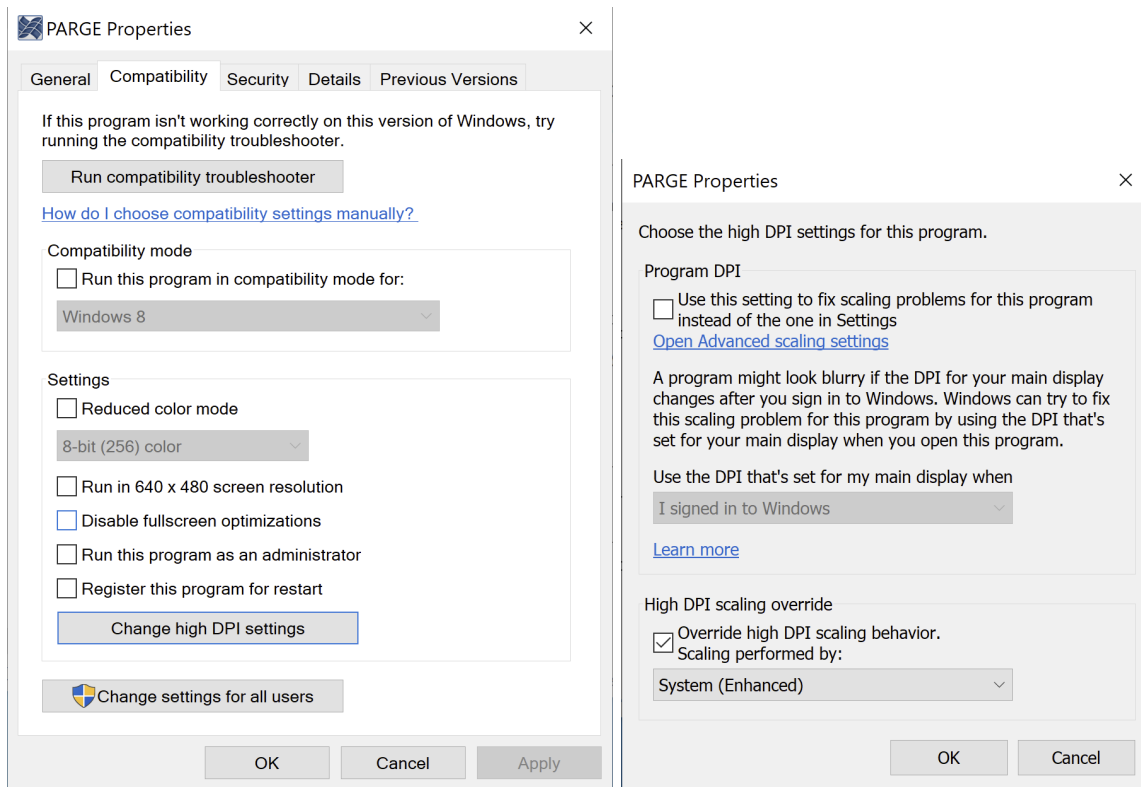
PARGE Properties

General | Compatibility | Security | Details | Previous Versions

If this program isn't working correctly on this version of Windows, try running the compatibility troubleshooter.

Run compatibility troubleshooter

How do I choose compatibility settings manually?

Compatibility mode

Run this program in compatibility mode for:

Windows 8

Settings

Reduced color mode

8-bit (256) color

Run in 640 x 480 screen resolution

Disable fullscreen optimizations

Run this program as an administrator

Register this program for restart

Change high DPI settings

Change settings for all users

OK | Cancel | Apply

PARGE Properties

Choose the high DPI settings for this program.

Program DPI

Use this setting to fix scaling problems for this program instead of the one in Settings

Open Advanced scaling settings

A program might look blurry if the DPI for your main display changes after you sign in to Windows. Windows can try to fix this scaling problem for this program by using the DPI that's set for your main display when you open this program.

Use the DPI that's set for my main display when

I signed in to Windows

Learn more

High DPI scaling override

Override high DPI scaling behavior. Scaling performed by:

System (Enhanced)

OK | Cancel